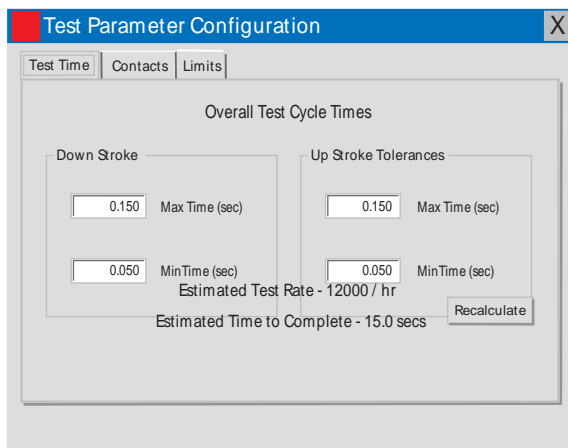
Test Parameter Configuration

X

Test Time

Contacts

Limits

Overall Test Cycle Times

Down Stroke

0.150

Max Time (sec)

0.050

MinTime (sec)

Up Stroke Tolerances

0.150

Max Time (sec)

0.050

MinTime (sec)

Estimated Test Rate - 12000 / hr

Recalculate

Estimated Time to Complete - 15.0 secs